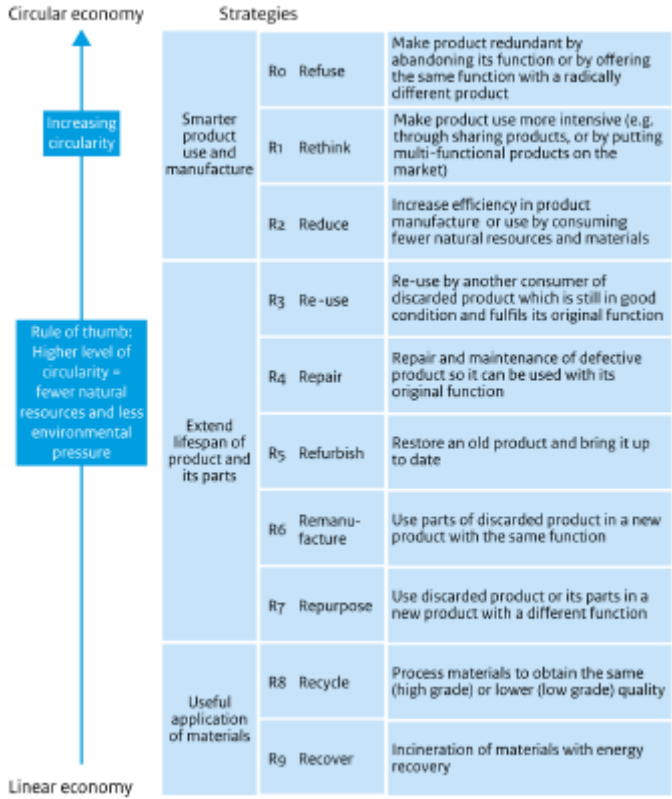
Circular economy

Increasing circularity

Rule of thumb: Higher level of circularity = fewer natural resources and less environmental pressure

Linear economy

Strategies

| | | | |
|---|---|---|---|
| Smarter product use and manufacture | R0 | Refuse | Make product redundant by abandoning its function or by offering the same function with a radically different product |
| | R1 | Rethink | Make product use more intensive (e.g. through sharing products, or by putting multi-functional products on the market) |
| | R2 | Reduce | Increase efficiency in product manufacture or use by consuming fewer natural resources and materials |
| Extend lifespan of product and its parts | R3 | Re-use | Re-use by another consumer of discarded product which is still in good condition and fulfils its original function |
| | R4 | Repair | Repair and maintenance of defective product so it can be used with its original function |
| | R5 | Refurbish | Restore an old product and bring it up to date |
| | R6 | Remanufacture | Use parts of discarded product in a new product with the same function |
| | R7 | Repurpose | Use discarded product or its parts in a new product with a different function |
| Useful application of materials | R8 | Recycle | Process materials to obtain the same (high grade) or lower (low grade) quality |
| | R9 | Recover | Incineration of materials with energy recovery |